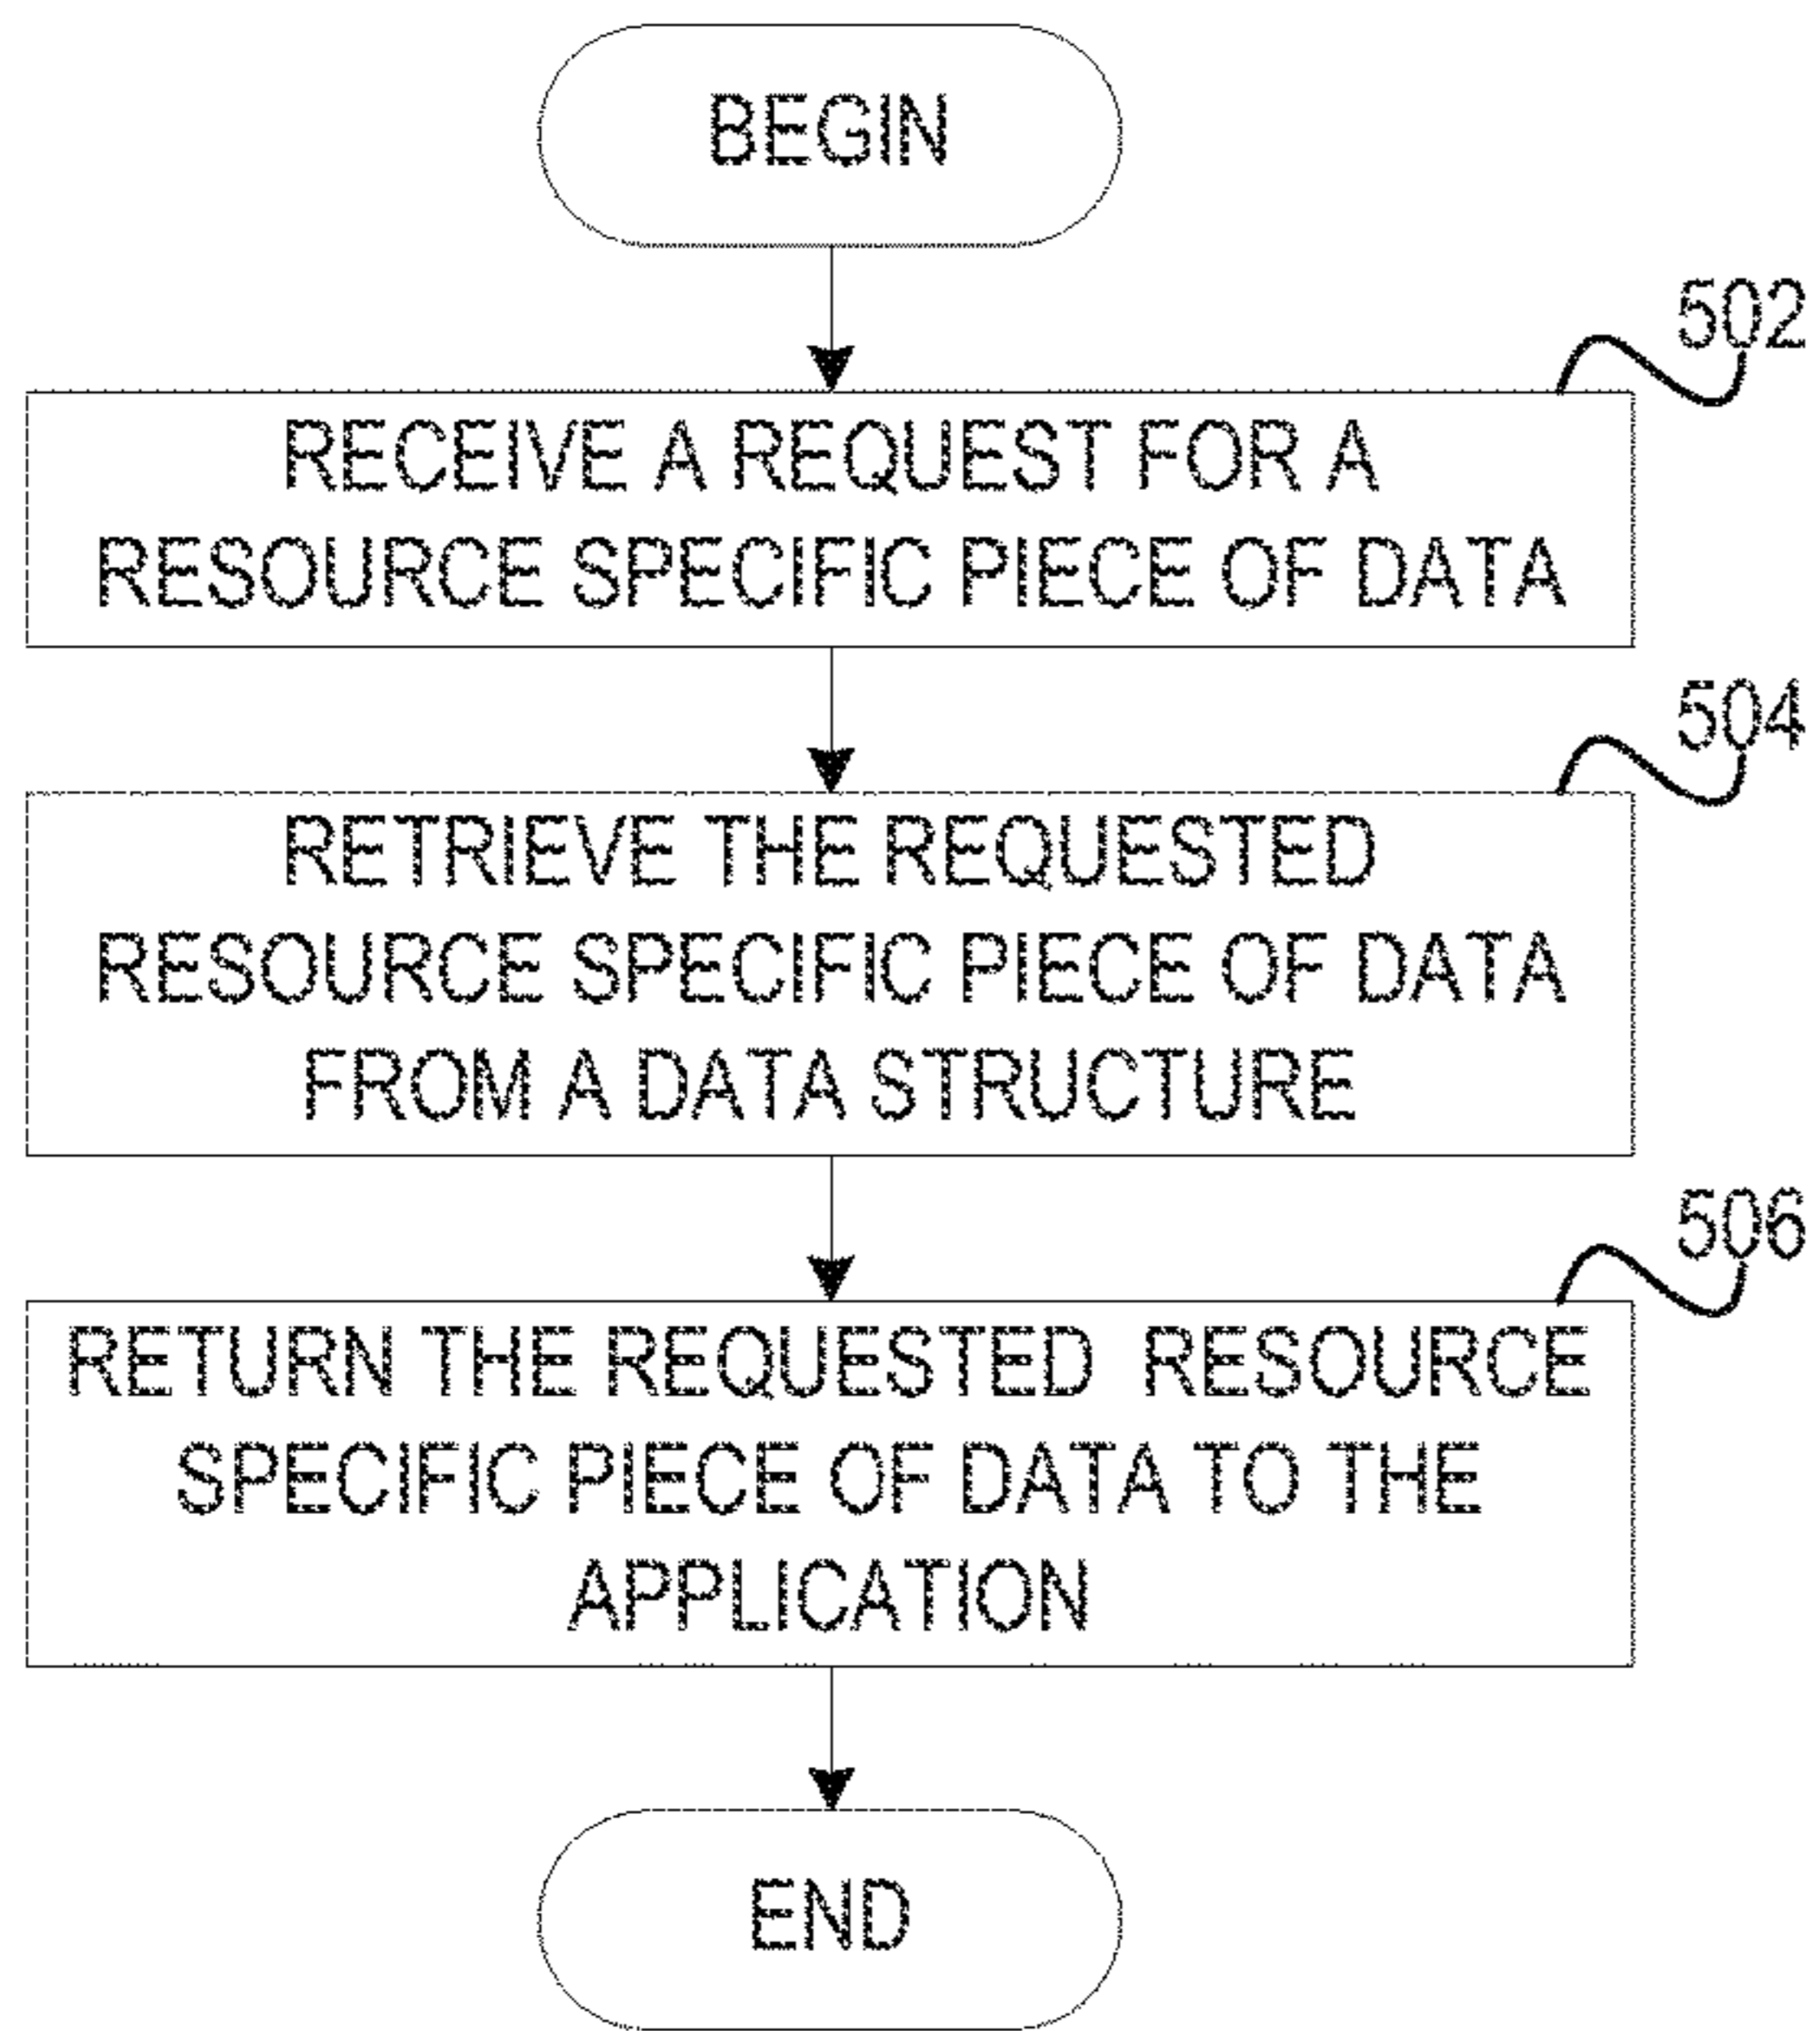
BEGIN

502

RECEIVE A REQUEST FOR A RESOURCE SPECIFIC PIECE OF DATA

504

RETRIEVE THE REQUESTED RESOURCE SPECIFIC PIECE OF DATA FROM A DATA STRUCTURE

506

RETURN THE REQUESTED RESOURCE SPECIFIC PIECE OF DATA TO THE APPLICATION

END